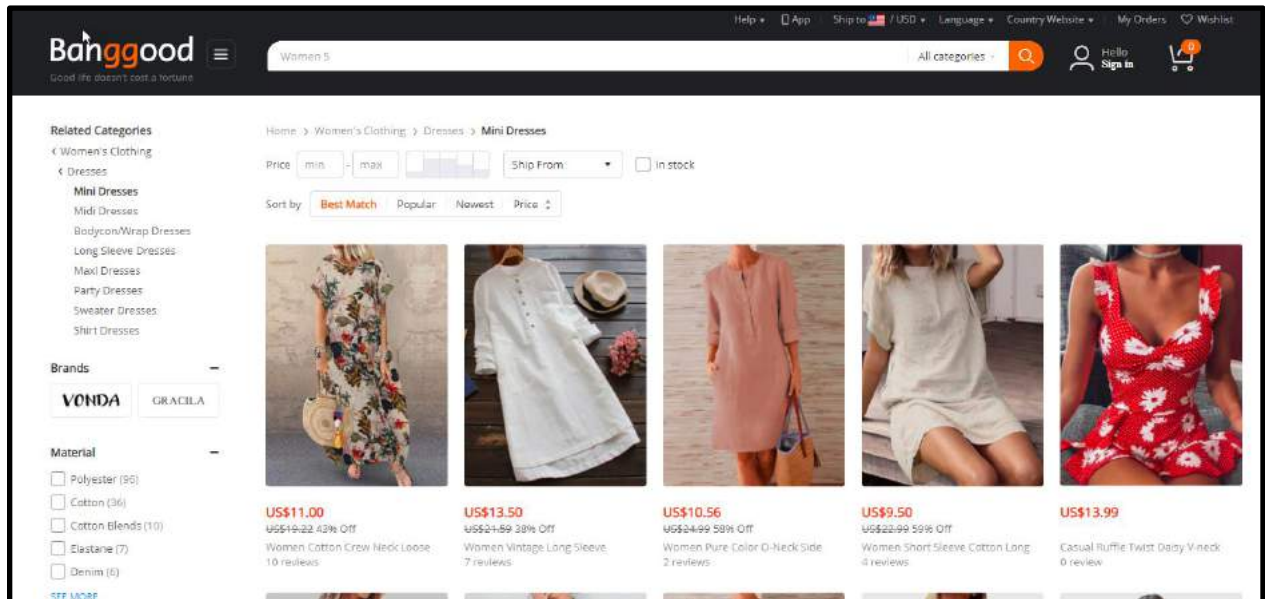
Help ▾ App Ship to / USD ▾ Language ▾ Country Website ▾ My Orders Wishlist

Banggood
Good life doesn't cost a fortune

Women S
All categories

Hello
Sign in

0

Related Categories
‹ Women's Clothing
‹ Dresses
Mini Dresses
Midi Dresses
Bodycon/Wrap Dresses
Long Sleeve Dresses
Maxi Dresses
Party Dresses
Sweater Dresses
Shirt Dresses

Brands
VONDA
GRACILA

Material
Polyester (96)
Cotton (36)
Cotton Blends (10)
Elastane (7)
Denim (6)
SEE MORE

Home › Women's Clothing › Dresses › Mini Dresses

Price min - max
Ship From
In stock

Sort by Best Match Popular Newest Price

US$11.00
US$19.22 43% Off
Women Cotton Crew Neck Loose
10 reviews

US$13.50
US$21.59 38% Off
Women Vintage Long Sleeve
7 reviews

US$10.56
US$24.99 58% Off
Women Pure Color O-Neck Side
2 reviews

US$9.50
US$22.99 59% Off
Women Short Sleeve Cotton Long
4 reviews

US$13.99
Casual Ruffle Twist Daqiy V-neck
0 review